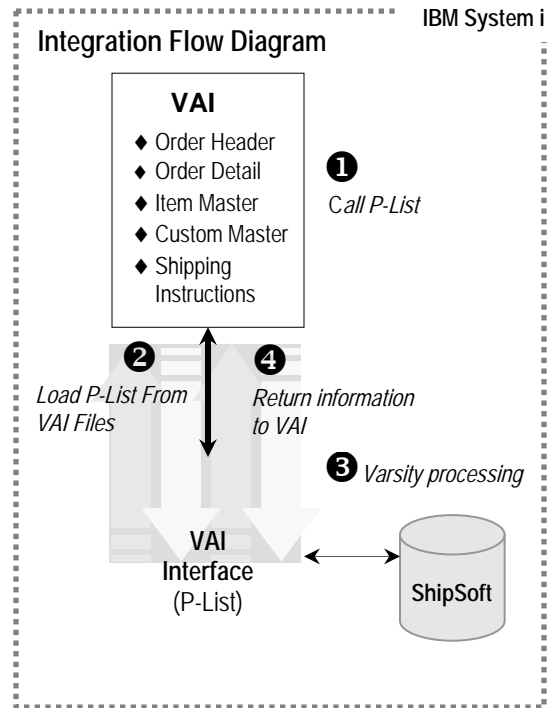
IBM System i

Integration Flow Diagram

VAI

♦ Order Header
♦ Order Detail
♦ Item Master
♦ Custom Master
♦ Shipping Instructions

❶ Call P-List

❷ Load P-List From VAI Files

❹ Return information to VAI

❸ Varsity processing

VAI Interface (P-List)

ShipSoft